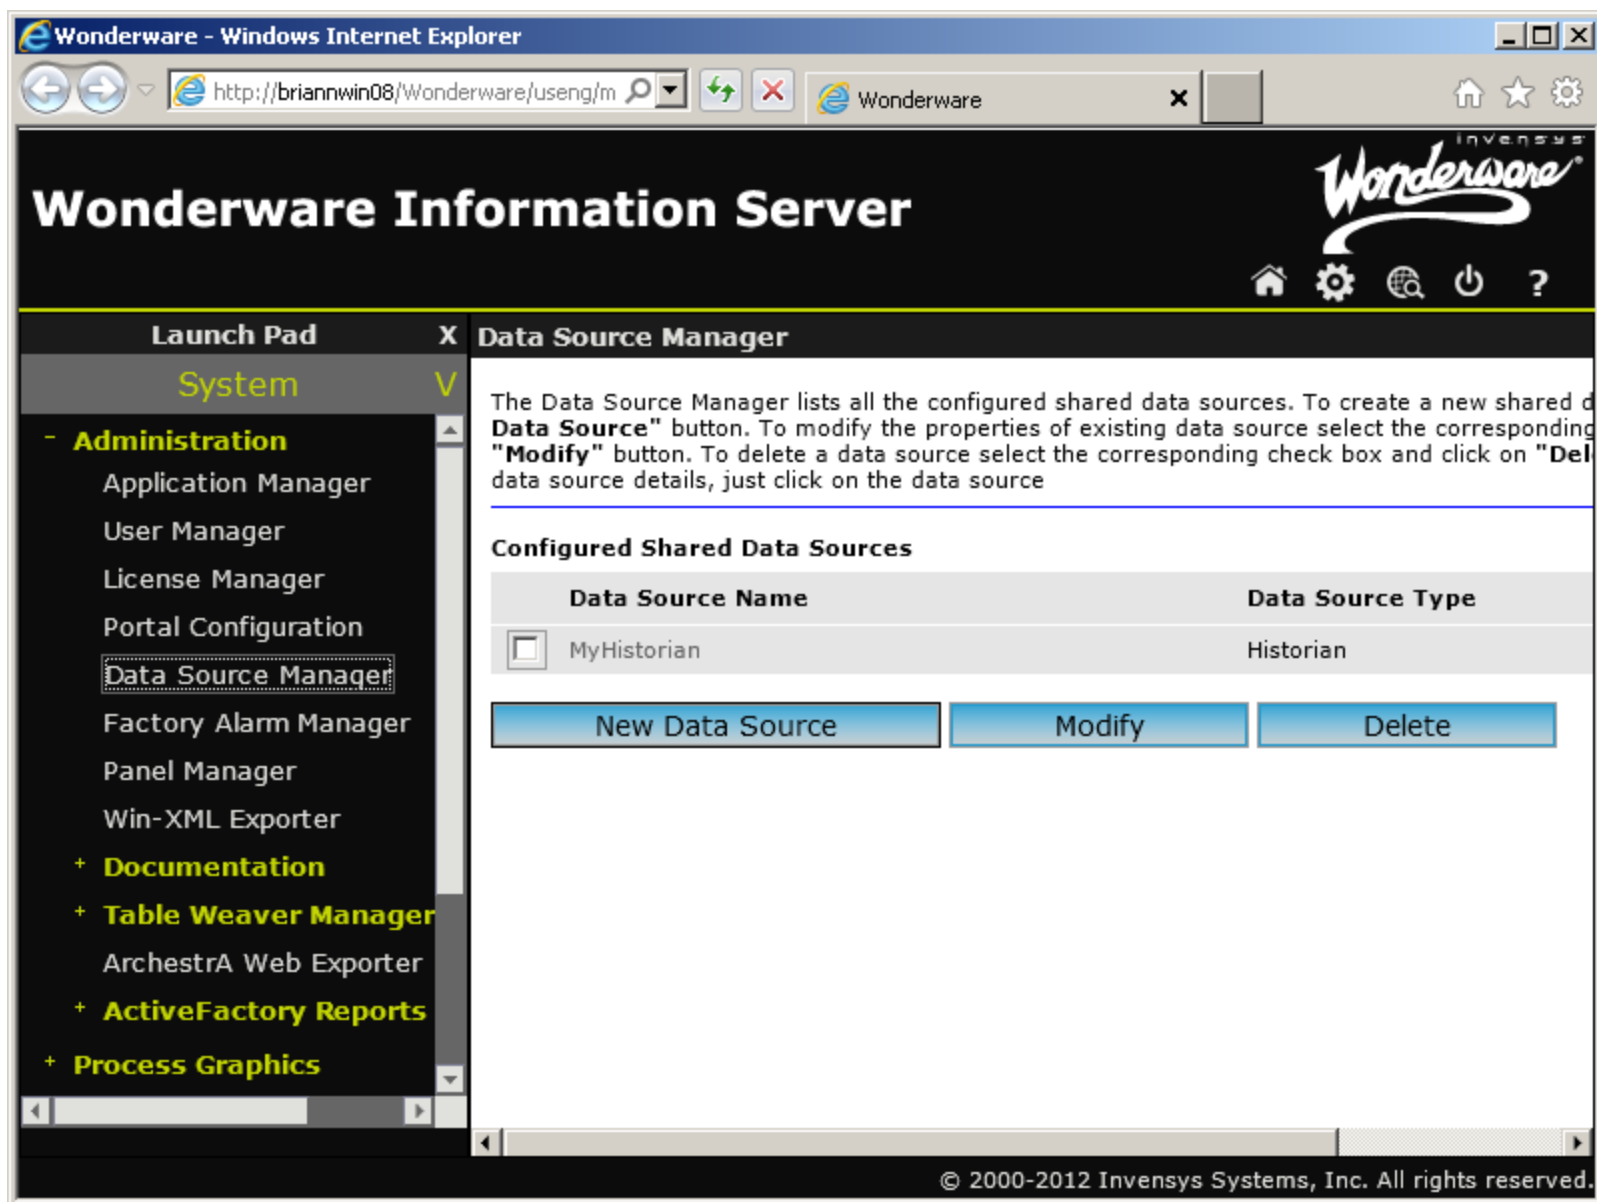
Wonderware - Windows Internet Explorer

http://briannwin08/Wonderware/useng/m

Wonderware

invensys
Wonderware

Wonderware Information Server

Launch Pad X

System V

- Administration
Application Manager
User Manager
License Manager
Portal Configuration
Data Source Manager
Factory Alarm Manager
Panel Manager
Win-XML Exporter
+ Documentation
+ Table Weaver Manager
ArchestrA Web Exporter
+ ActiveFactory Reports
+ Process Graphics

Data Source Manager

The Data Source Manager lists all the configured shared data sources. To create a new shared d **Data Source"** button. To modify the properties of existing data source select the corresponding **"Modify"** button. To delete a data source select the corresponding check box and click on **"Del** data source details, just click on the data source

Configured Shared Data Sources

| | Data Source Name | Data Source Type |
|---|---|---|
| | MyHistorian | Historian |

New Data Source | Modify | Delete

© 2000-2012 Invensys Systems, Inc. All rights reserved.